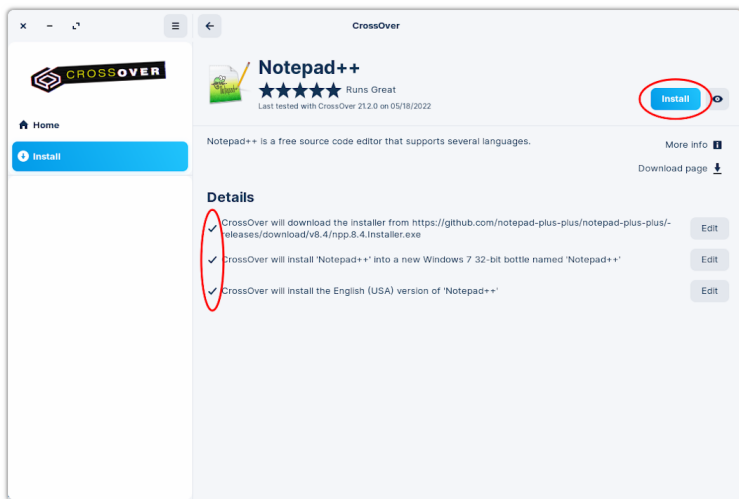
× – ⤢ ≡ ← CrossOver

CROSSOVER

Home

Install

Notepad++

★★★★★ Runs Great

Last tested with CrossOver 21.2.0 on 05/18/2022

Install

Notepad++ is a free source code editor that supports several languages.

More info

Download page

Details

✓ CrossOver will download the installer from https://github.com/notepad-plus-plus/notepad-plus-plus/-releases/download/v8.4/npp.8.4.Installer.exe Edit

✓ CrossOver will install 'Notepad++' into a new Windows 7 32-bit bottle named 'Notepad++' Edit

✓ CrossOver will install the English (USA) version of 'Notepad++' Edit